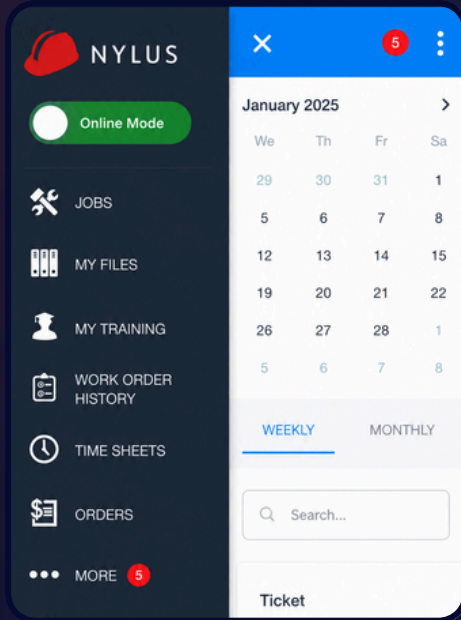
NYLUS

Online Mode

JOBS

MY FILES

MY TRAINING

WORK ORDER HISTORY

TIME SHEETS

ORDERS

MORE 5

5

January 2025

| We | Th | Fr | Sa |
|---|---|---|---|
| 29 | 30 | 31 | 1 |
| 5 | 6 | 7 | 8 |
| 12 | 13 | 14 | 15 |
| 19 | 20 | 21 | 22 |
| 26 | 27 | 28 | 1 |
| 5 | 6 | 7 | 8 |

WEEKLY

MONTHLY

Search...

Ticket